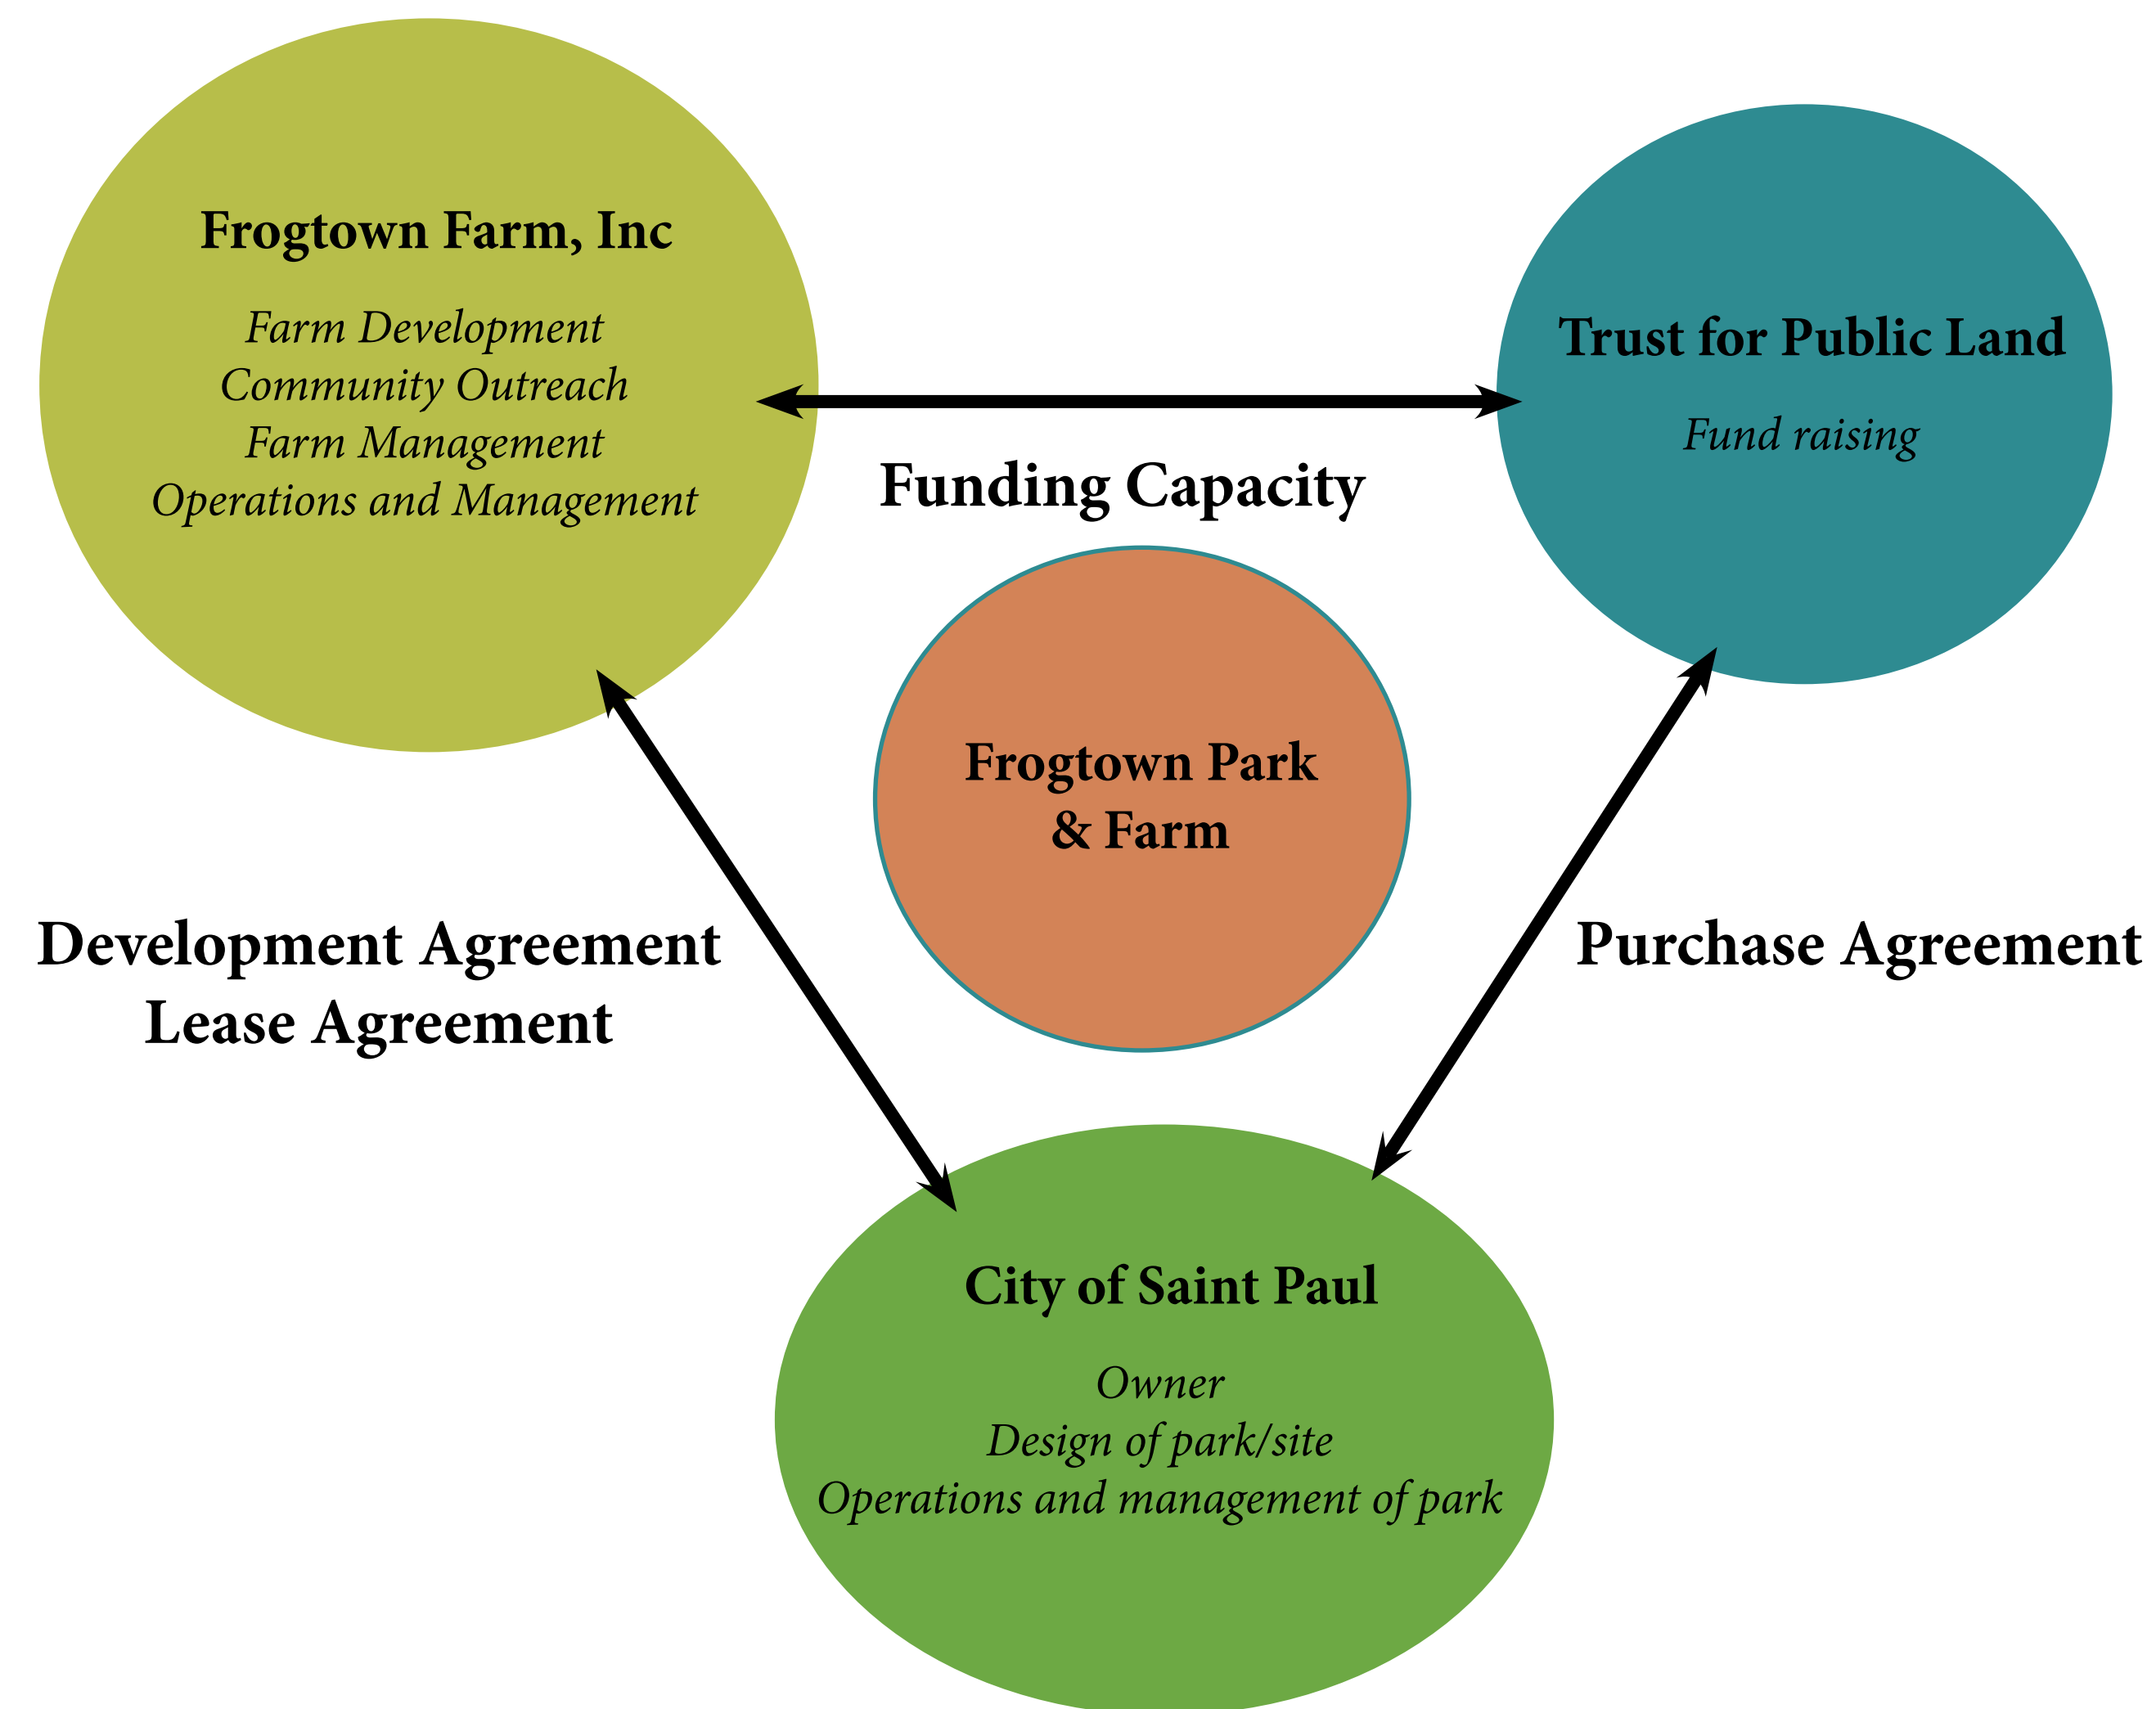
Frogtown Farm, Inc

Farm Development
Community Outreach
Farm Management
Operations and Management

Trust for Public Land

Fund raising

Funding Capacity

Frogtown Park & Farm

Development Agreement
Lease Agreement

Purchase Agreement

City of Saint Paul

Owner
Design of park/site
Operations and management of park